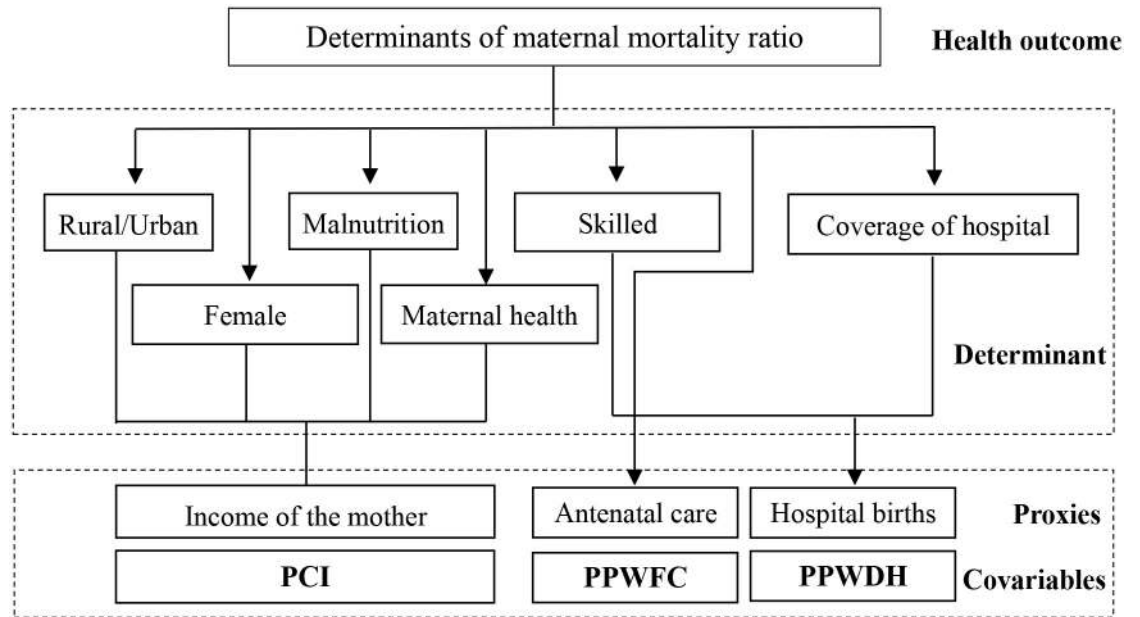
Determinants of maternal mortality ratio

Health outcome

Rural/Urban

Malnutrition

Skilled

Coverage of hospital

Female

Maternal health

Determinant

Income of the mother

Antenatal care

Hospital births

Proxies

PCI

PPWFC

PPWDH

Covariables